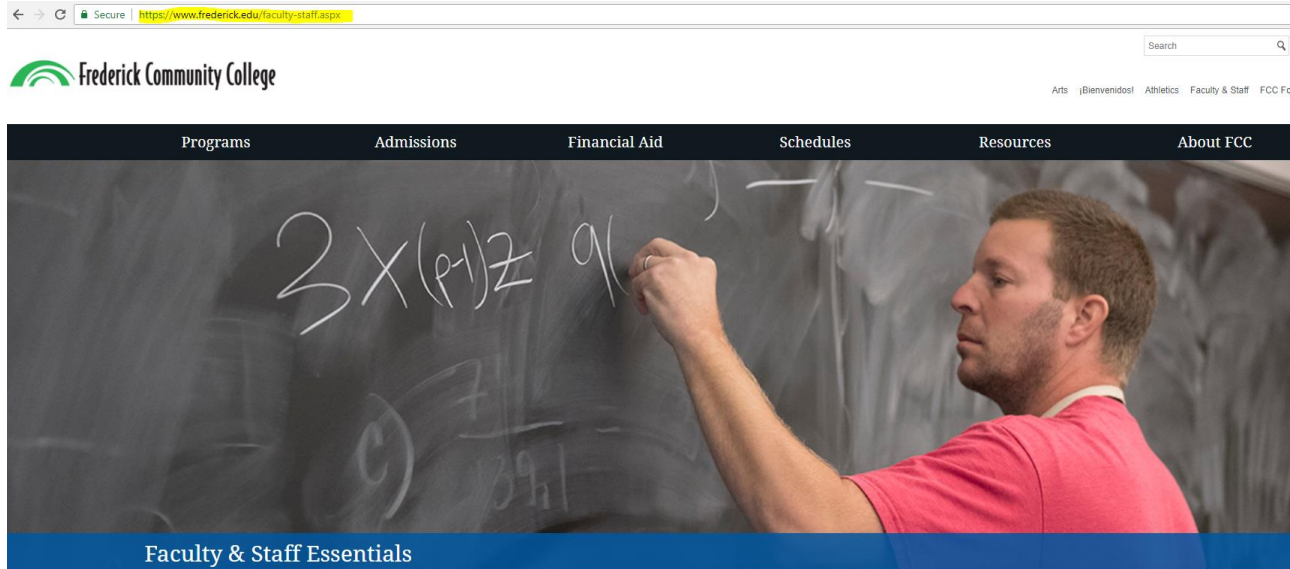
Secure | https://www.frederick.edu/faculty-staff.aspx

Search

Frederick Community College

Arts ¡Bienvenidos! Athletics Faculty & Staff FCC F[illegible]

Programs Admissions Financial Aid Schedules Resources About FCC

$3X(p-1)z\ 9($

Faculty & Staff Essentials